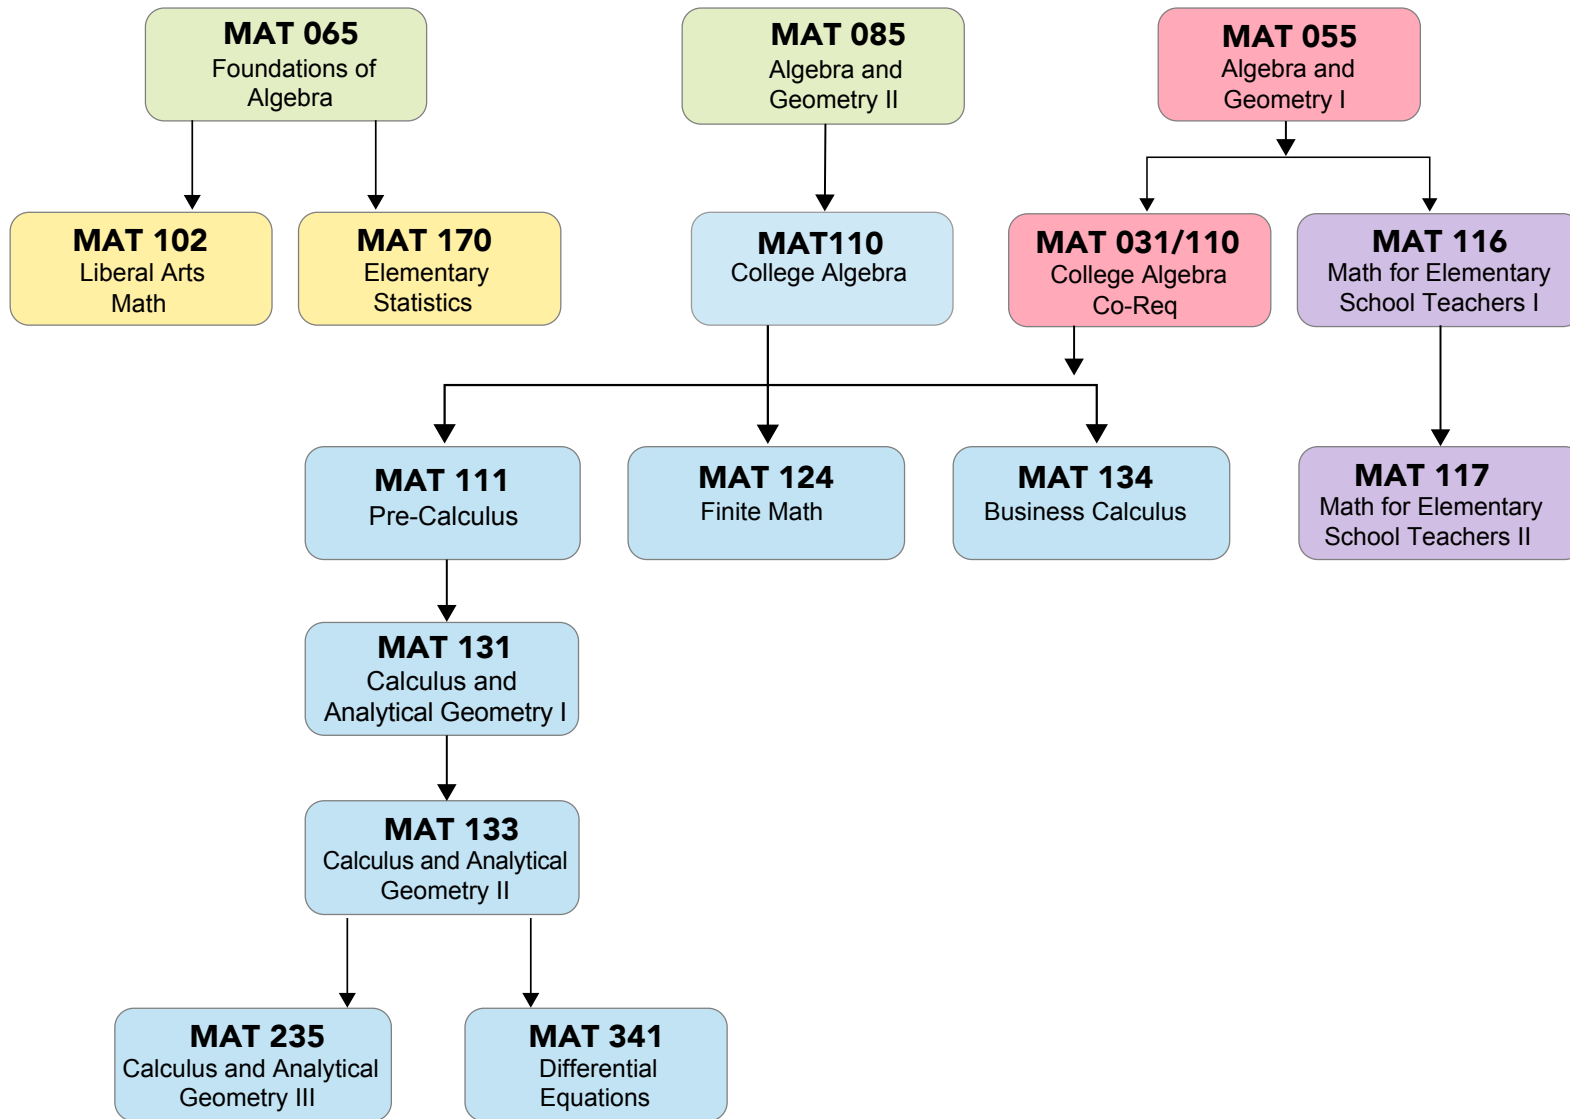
MAT 065
Foundations of Algebra

MAT 085
Algebra and Geometry II

MAT 055
Algebra and Geometry I

MAT 102
Liberal Arts Math

MAT 170
Elementary Statistics

MAT110
College Algebra

MAT 031/110
College Algebra Co-Req

MAT 116
Math for Elementary School Teachers I

MAT 111
Pre-Calculus

MAT 124
Finite Math

MAT 134
Business Calculus

MAT 117
Math for Elementary School Teachers II

MAT 131
Calculus and Analytical Geometry I

MAT 133
Calculus and Analytical Geometry II

MAT 235
Calculus and Analytical Geometry III

MAT 341
Differential Equations